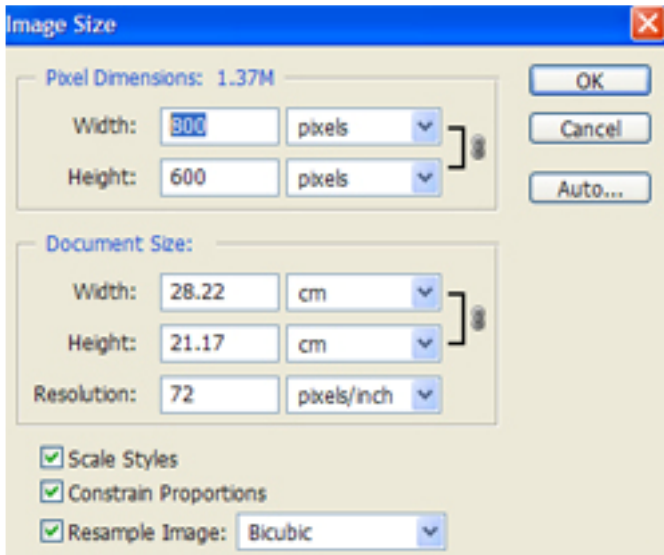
Image Size

Pixel Dimensions: 1.37M

Width: 800 pixels

Height: 600 pixels

OK

Cancel

Auto...

Document Size:

Width: 28.22 cm

Height: 21.17 cm

Resolution: 72 pixels/inch

Scale Styles

Constrain Proportions

Resample Image: Bicubic